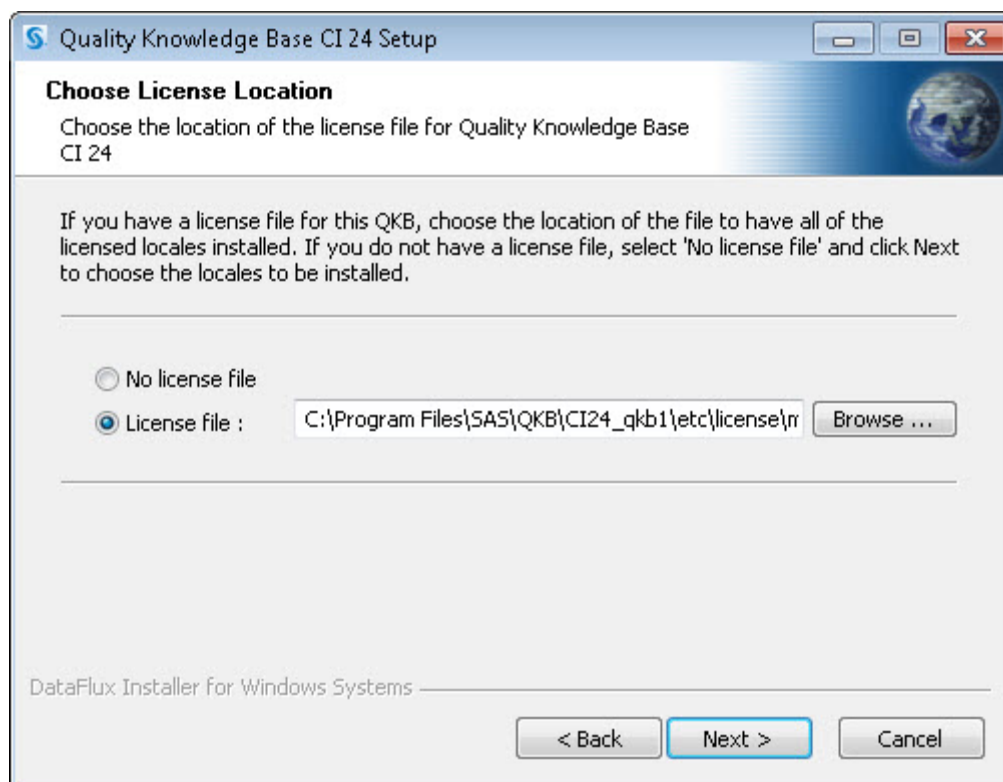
Quality Knowledge Base CI 24 Setup

Choose License Location

Choose the location of the license file for Quality Knowledge Base CI 24

If you have a license file for this QKB, choose the location of the file to have all of the licensed locales installed. If you do not have a license file, select 'No license file' and click Next to choose the locales to be installed.

No license file

License file : C:\Program Files\SAS\QKB\CI24_qkb1\etc\license\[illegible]

Browse ...

DataFlux Installer for Windows Systems

< Back

Next >

Cancel